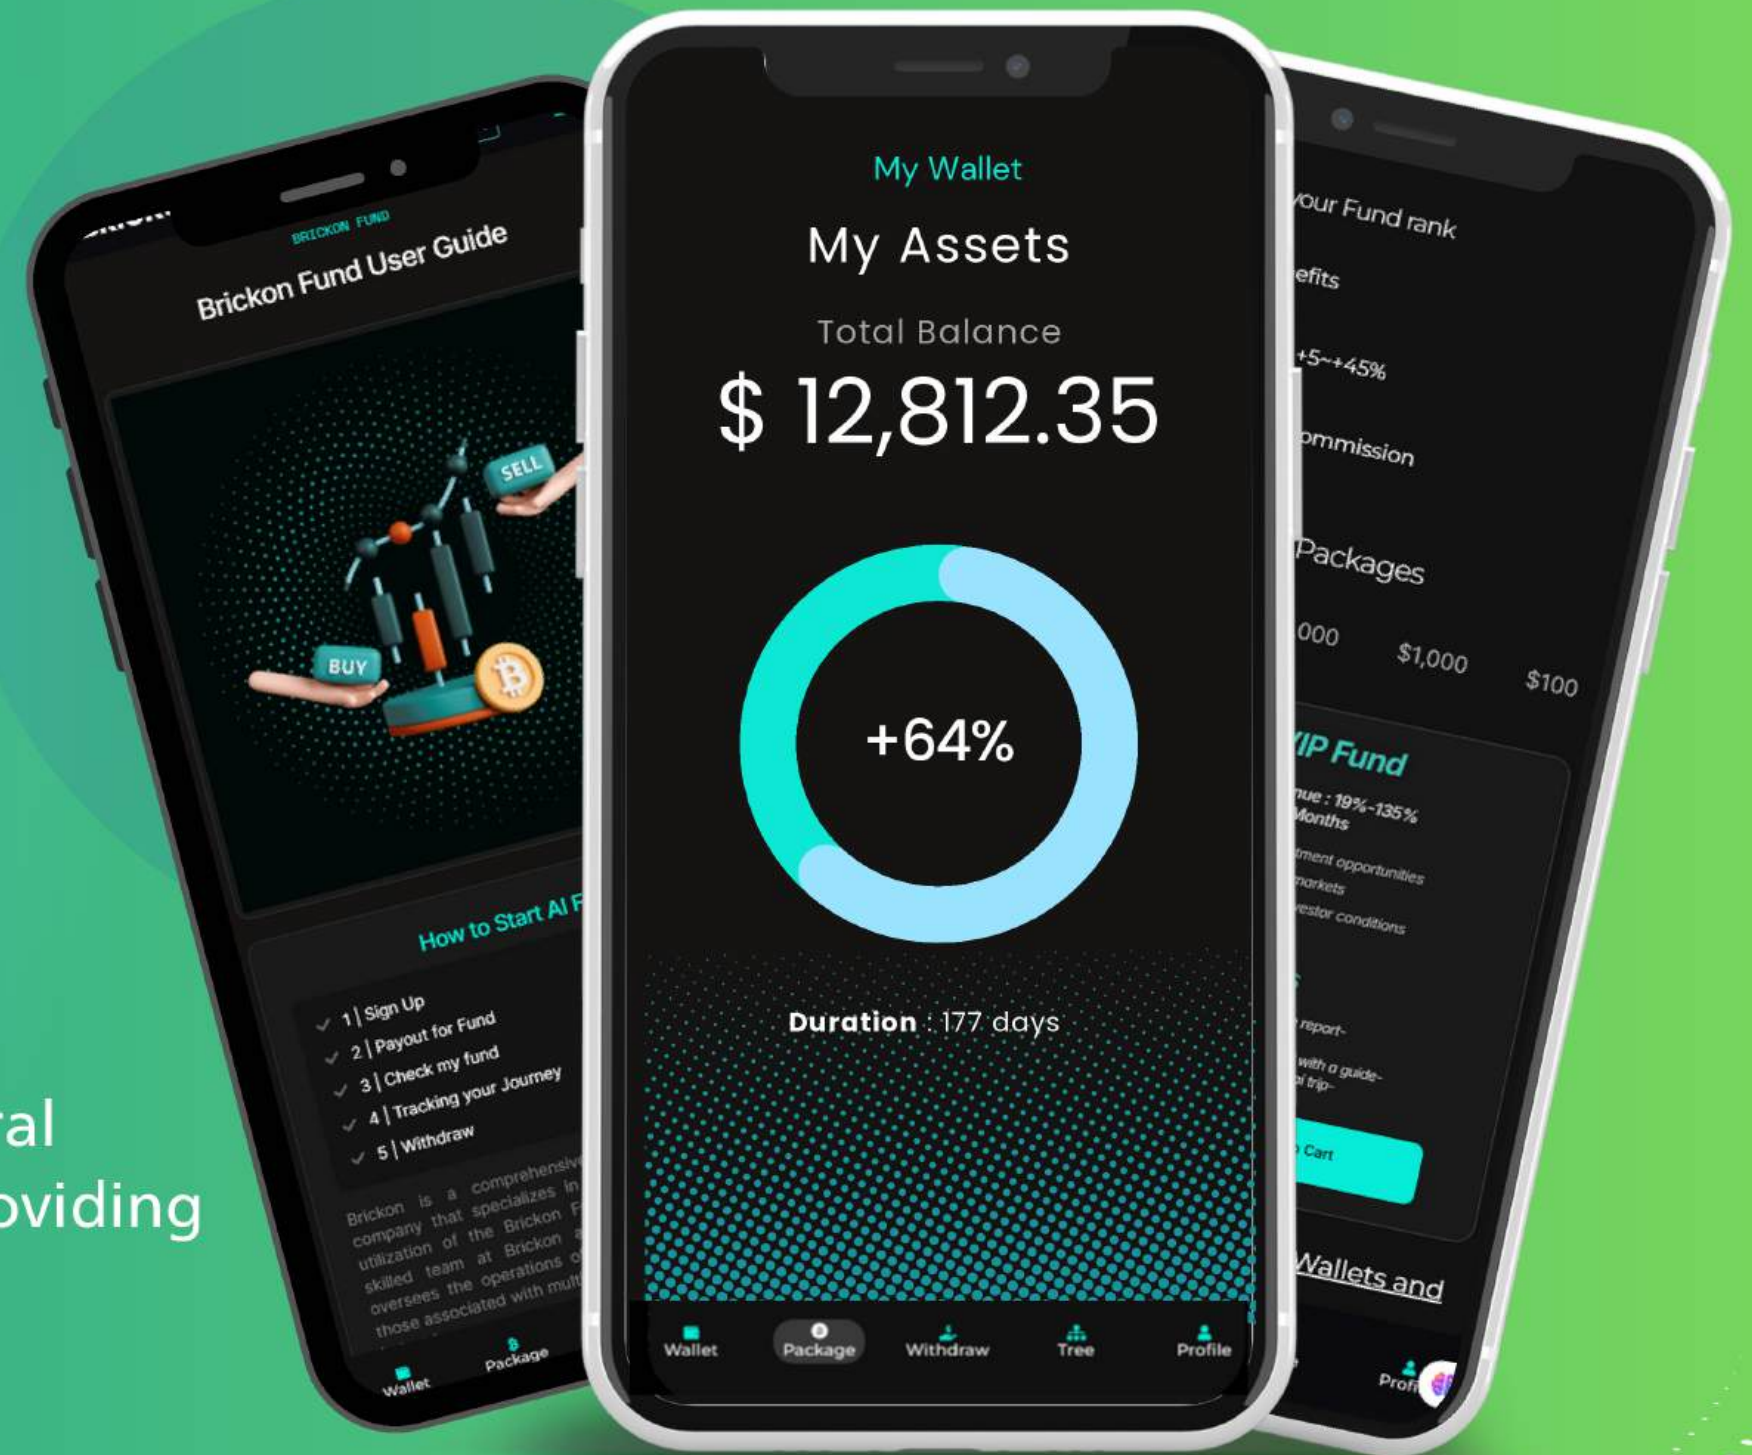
BRICKON FUND
Brickon Fund User Guide

SELL
BUY

How to Start AI F

1 | Sign Up
2 | Payout for Fund
3 | Check my fund
4 | Tracking your Journey
5 | Withdraw

Brickon is a comprehensiv company that specializes in utilization of the Brickon F skilled team at Brickon oversees the operations o those associated with mult

Wallet
Package

My Wallet
My Assets
Total Balance
$ 12,812.35
+64%
Duration : 177 days

Wallet
Package
Withdraw
Tree
Profile

your Fund rank
efits
+5~+45%
ommission
Packages
000
$1,000
$100
IP Fund
nue : 19%~135%
Months
tment opportunities
markets
vestor conditions
report-
with a guide-
l trip-
Cart
Wallets and
Prof

ral
oviding